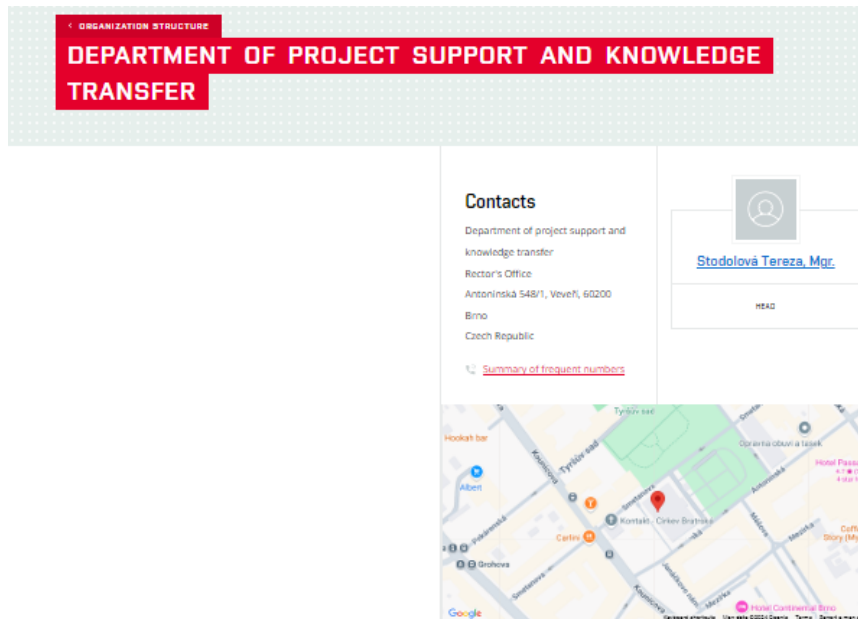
‹ ORGANIZATION STRUCTURE

DEPARTMENT OF PROJECT SUPPORT AND KNOWLEDGE TRANSFER

Contacts

Department of project support and knowledge transfer
Rector's Office
Antonínská 548/1, Veveří, 60200
Brno
Czech Republic

Summary of frequent numbers

Stodolová Tereza, Mgr.

HEAD

Tyršův sad
Hookah bar
Albert
Opravna obuvi a tašek
Hotel Passage
Kontakt - Církev Bratrská
Carlini
Grohova
Antonínská
Hotel Continental Brno
Google
Keyboard shortcuts
Map data ©2024 Google
Terms